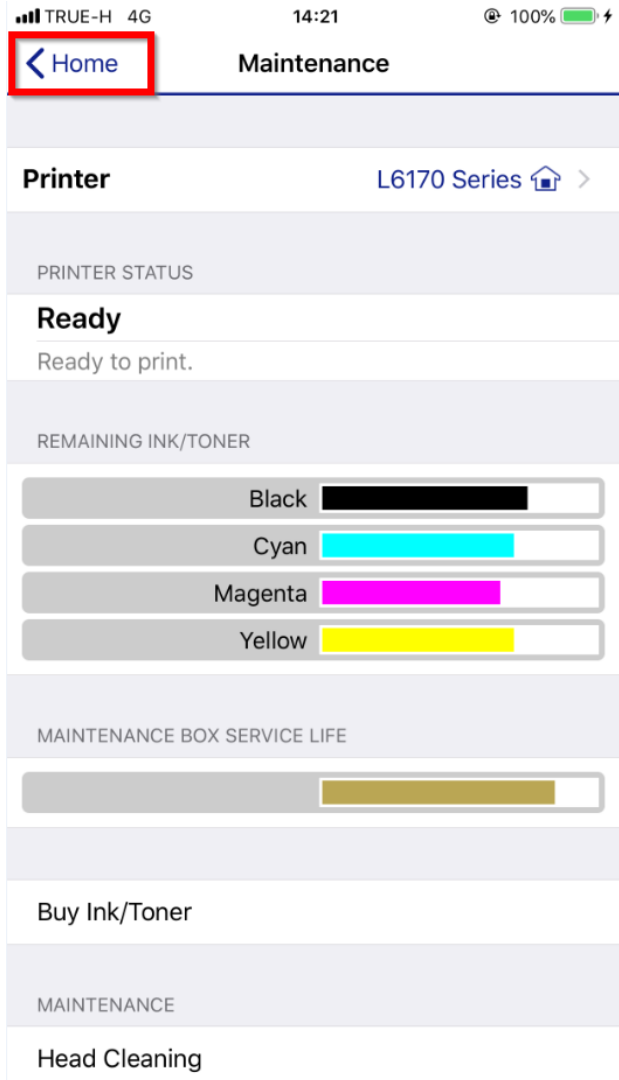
TRUE-H 4G 14:21 100%

Home Maintenance

Printer L6170 Series

PRINTER STATUS

Ready

Ready to print.

REMAINING INK/TONER

Black

Cyan

Magenta

Yellow

MAINTENANCE BOX SERVICE LIFE

Buy Ink/Toner

MAINTENANCE

Head Cleaning